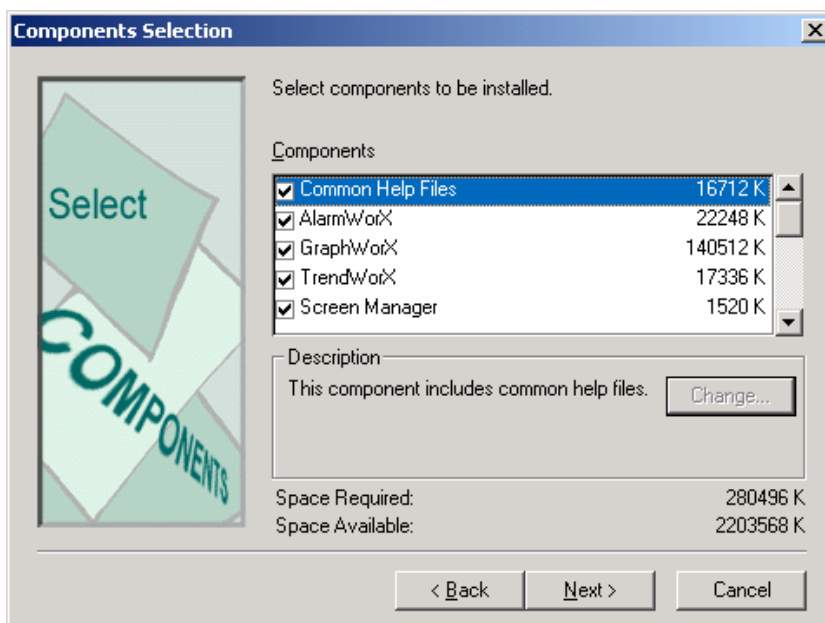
Components Selection

Select

COMPONENTS

Select components to be installed.

Components

| | |
|---|---|
| Common Help Files | 16712 K |
| AlarmWorX | 22248 K |
| GraphWorX | 140512 K |
| TrendWorX | 17336 K |
| Screen Manager | 1520 K |

Description

This component includes common help files.

Change...

Space Required: 280496 K
Space Available: 2203568 K

< Back
Next >
Cancel